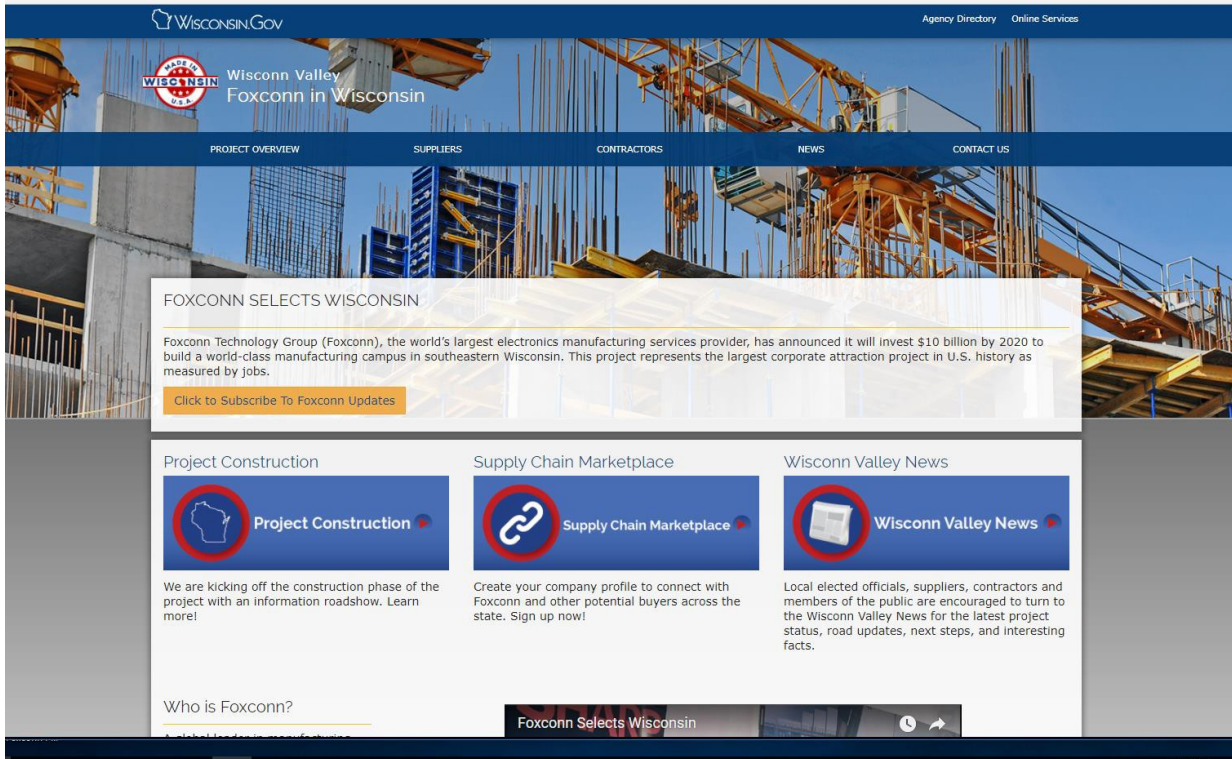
WISCONSIN.GOV

Agency Directory Online Services

MADE IN WISCONSIN U.S.A.

Wisconn Valley
Foxconn in Wisconsin

PROJECT OVERVIEW SUPPLIERS CONTRACTORS NEWS CONTACT US

FOXCONN SELECTS WISCONSIN

Foxconn Technology Group (Foxconn), the world's largest electronics manufacturing services provider, has announced it will invest $10 billion by 2020 to build a world-class manufacturing campus in southeastern Wisconsin. This project represents the largest corporate attraction project in U.S. history as measured by jobs.

Click to Subscribe To Foxconn Updates

Project Construction

Project Construction

We are kicking off the construction phase of the project with an information roadshow. Learn more!

Supply Chain Marketplace

Supply Chain Marketplace

Create your company profile to connect with Foxconn and other potential buyers across the state. Sign up now!

Wisconn Valley News

Wisconn Valley News

Local elected officials, suppliers, contractors and members of the public are encouraged to turn to the Wisconn Valley News for the latest project status, road updates, next steps, and interesting facts.

Who is Foxconn?

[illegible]

Foxconn Selects Wisconsin